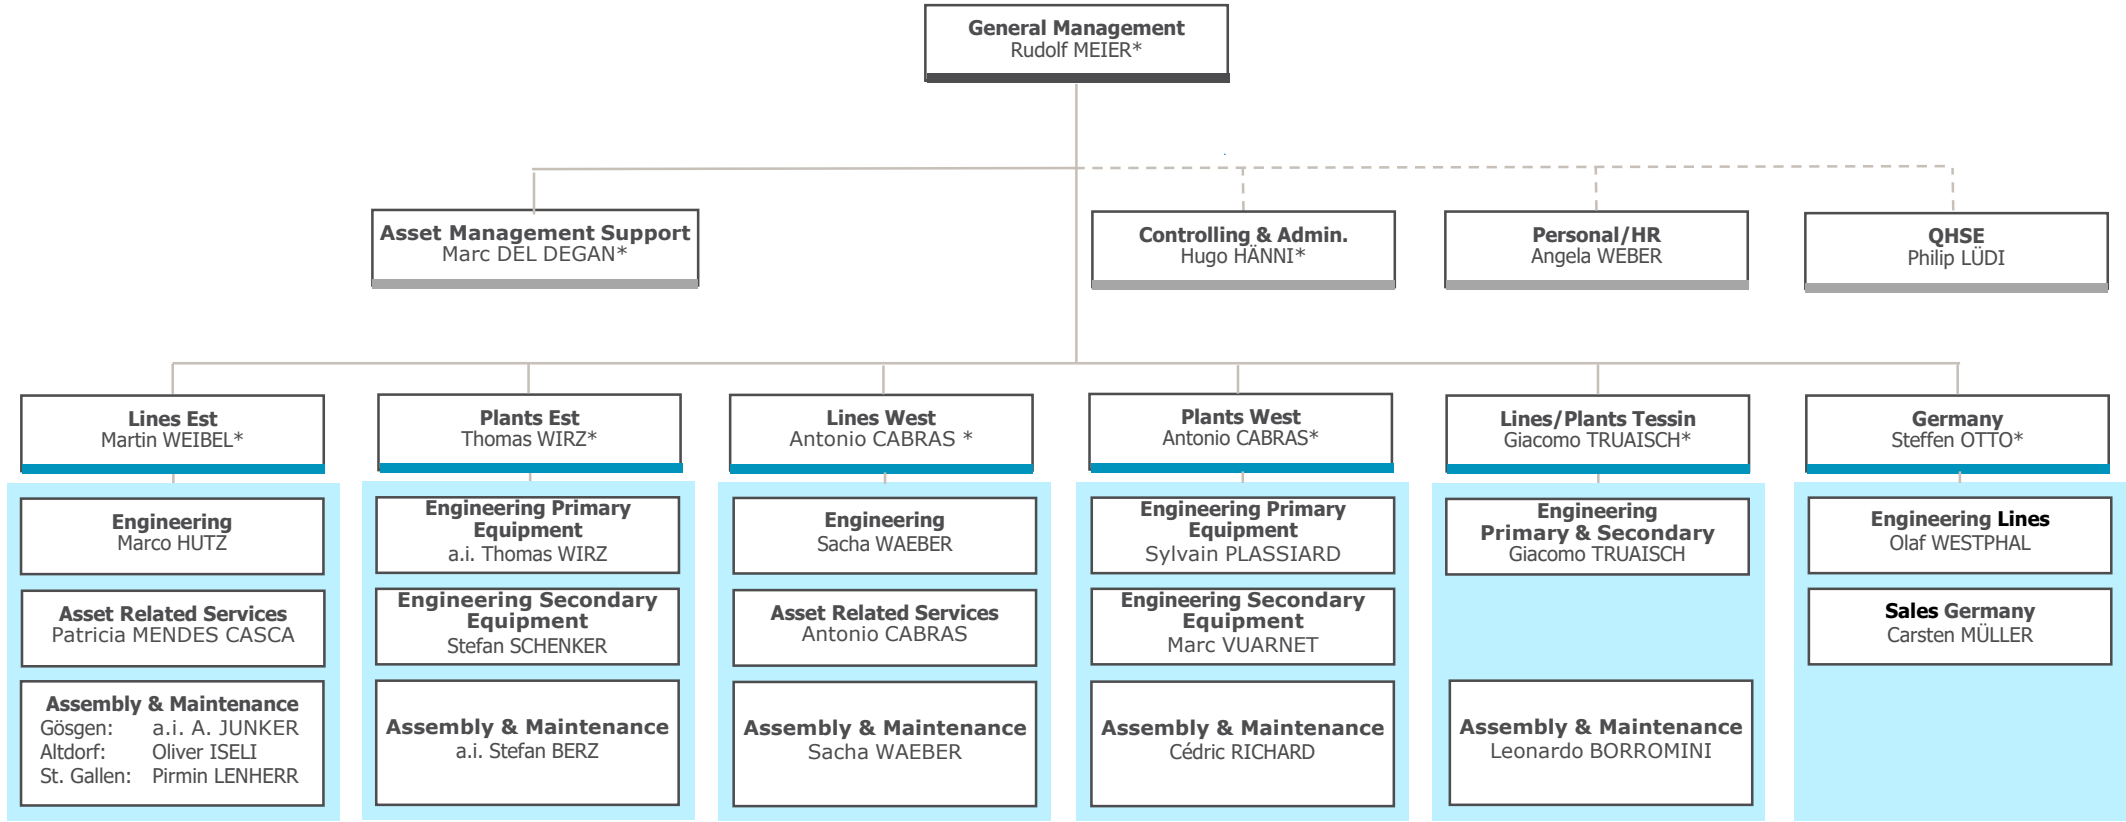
General Management
Rudolf MEIER*

Asset Management Support
Marc DEL DEGAN*

Controlling & Admin.
Hugo HÄNNI*

Personal/HR
Angela WEBER

QHSE
Philip LÜDI

Lines Est
Martin WEIBEL*

Plants Est
Thomas WIRZ*

Lines West
Antonio CABRAS *

Plants West
Antonio CABRAS*

Lines/Plants Tessin
Giacomo TRUAISCH*

Germany
Steffen OTTO*

Engineering
Marco HUTZ

Asset Related Services
Patricia MENDES CASCA

Assembly & Maintenance
Gösgen: a.i. A. JUNKER
Altdorf: Oliver ISELI
St. Gallen: Pirmin LENHERR

Engineering Primary Equipment
a.i. Thomas WIRZ

Engineering Secondary Equipment
Stefan SCHENKER

Assembly & Maintenance
a.i. Stefan BERZ

Engineering
Sacha WAEBER

Asset Related Services
Antonio CABRAS

Assembly & Maintenance
Sacha WAEBER

Engineering Primary Equipment
Sylvain PLASSIARD

Engineering Secondary Equipment
Marc VUARNET

Assembly & Maintenance
Cédric RICHARD

Engineering
Primary & Secondary
Giacomo TRUAISCH

Assembly & Maintenance
Leonardo BORROMINI

Engineering Lines
Olaf WESTPHAL

Sales Germany
Carsten MÜLLER